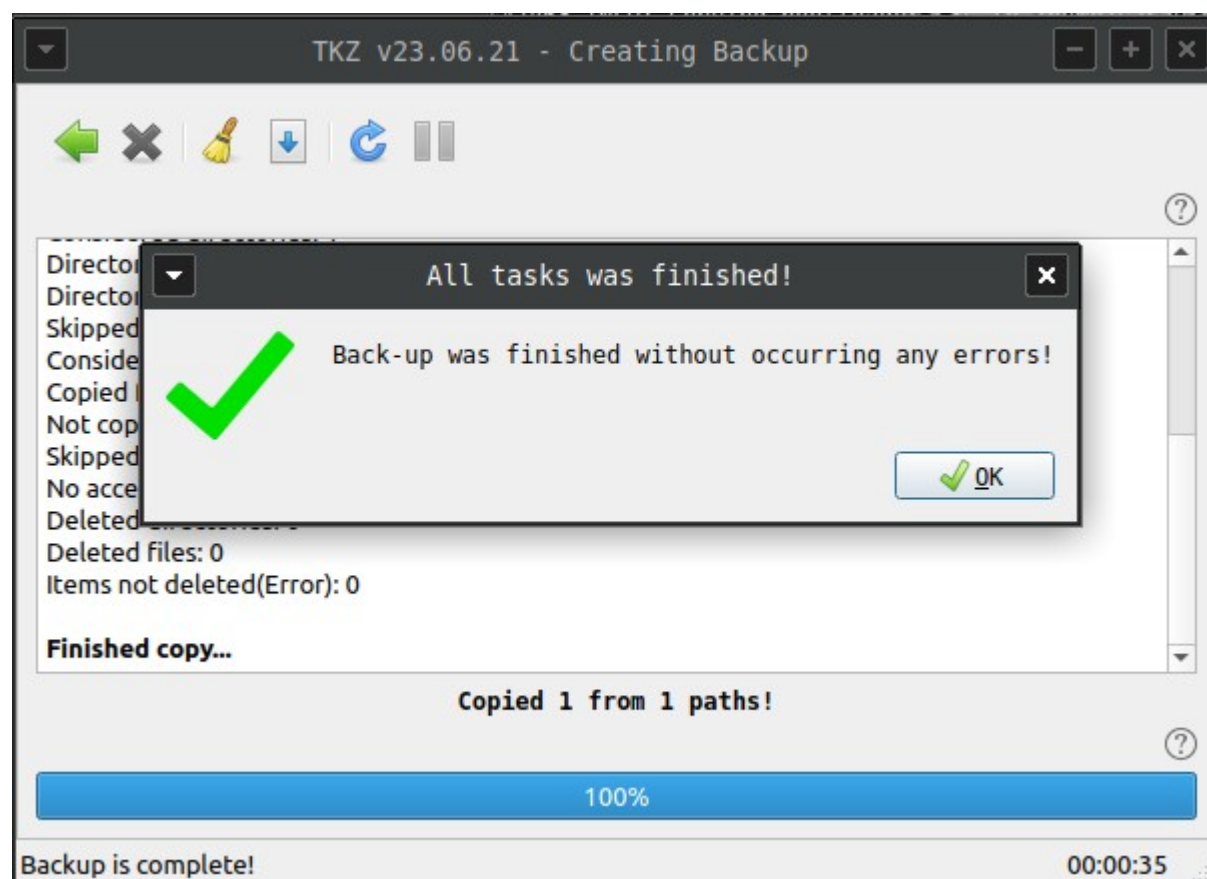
TKZ v23.06.21 - Creating Backup

?

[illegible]
Director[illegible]
Director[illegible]
Skipped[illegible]
Conside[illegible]
Copied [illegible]
Not cop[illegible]
Skipped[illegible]
No acce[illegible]
Deleted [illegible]
Deleted files: 0
Items not deleted(Error): 0

**Finished copy...**

All tasks was finished!

Back-up was finished without occurring any errors!

OK

Copied 1 from 1 paths!

?

100%

Backup is complete!

00:00:35